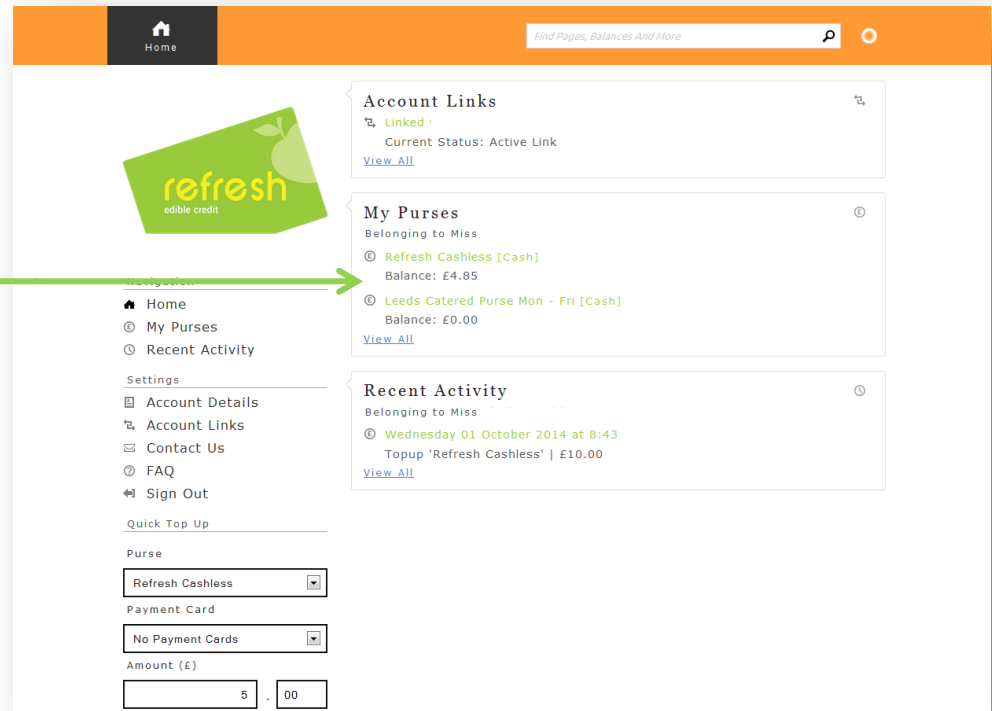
Home

Find Pages, Balances And More

refresh
edible credit

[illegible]

Home
My Purses
Recent Activity

Settings

Account Details
Account Links
Contact Us
FAQ
Sign Out

Quick Top Up

Purse

Refresh Cashless

Payment Card

No Payment Cards

Amount (£)

5 . 00

Account Links

Linked

Current Status: Active Link

View All

My Purses

Belonging to Miss

Refresh Cashless [Cash]

Balance: £4.85

Leeds Catered Purse Mon - Fri [Cash]

Balance: £0.00

View All

Recent Activity

Belonging to Miss

Wednesday 01 October 2014 at 8:43

Topup 'Refresh Cashless' | £10.00

View All